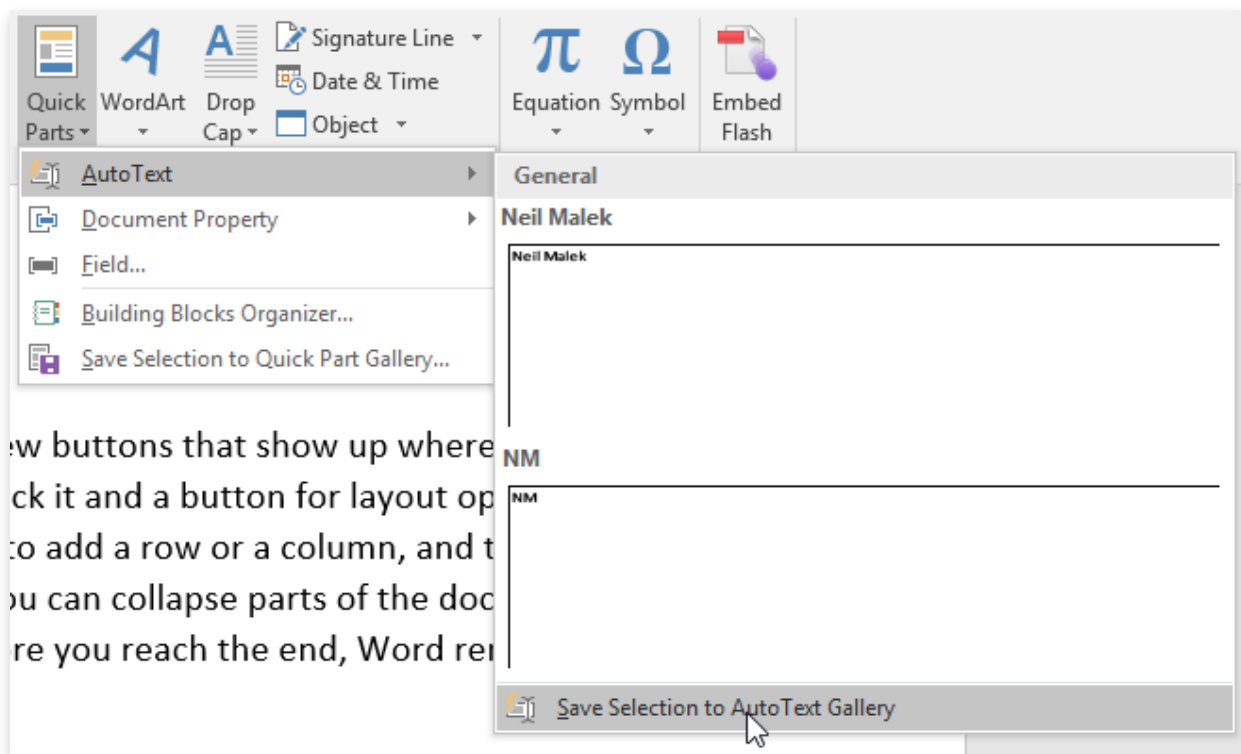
Quick Parts WordArt Drop Cap Signature Line Date & Time Object Equation Symbol Embed Flash

AutoText
Document Property
Field...
Building Blocks Organizer...
Save Selection to Quick Part Gallery...

General
Neil Malek
Neil Malek
NM
NM
Save Selection to AutoText Gallery

ew buttons that show up where
ck it and a button for layout op
to add a row or a column, and t
ou can collapse parts of the doc
re you reach the end, Word re